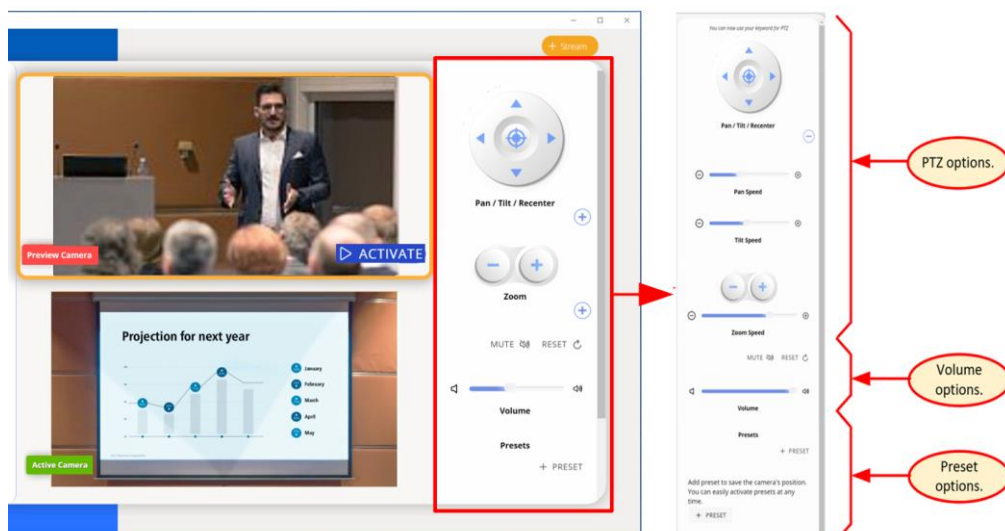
+ Stream

Preview Camera

ACTIVATE

Projection for next year

January
February
March
April
May

Active Camera

Pan / Tilt / Recenter

Zoom

MUTE RESET

Volume

Presets

+ PRESET

You can now use your keyword for PTZ

Pan / Tilt / Recenter

Pan Speed

Tilt Speed

Zoom Speed

MUTE RESET

Volume

Presets

+ PRESET

Add preset to save the camera's position. You can easily activate presets at any time.

+ PRESET

PTZ options.

Volume options.

Preset options.